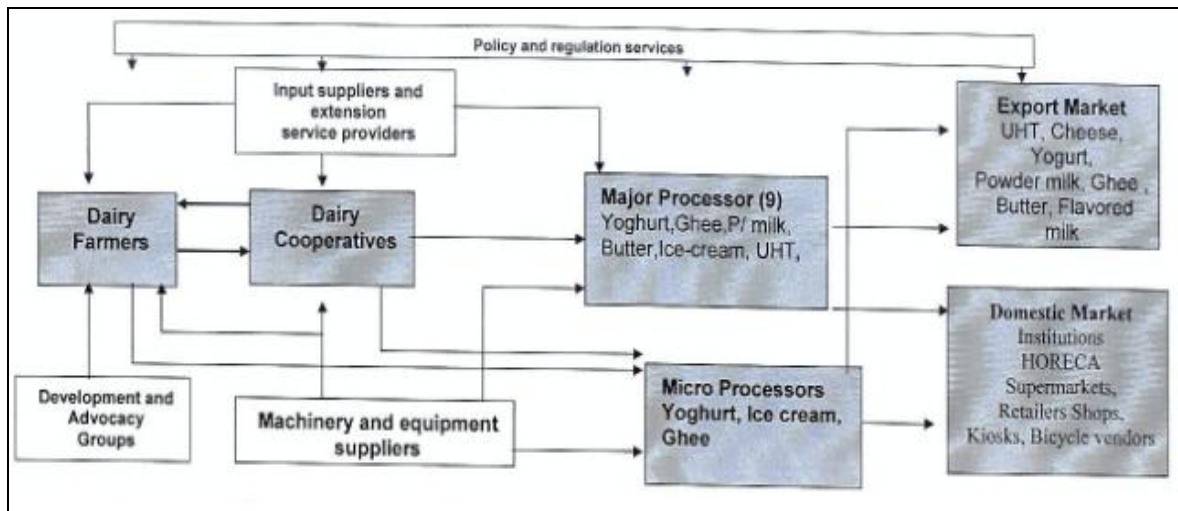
Policy and regulation services

Input suppliers and extension service providers

Dairy Farmers

Dairy Cooperatives

Major Processor (9)
Yoghurt,Ghee,P/ milk, Butter,Ice-cream, UHT,

Export Market
UHT, Cheese, Yogurt, Powder milk, Ghee , Butter, Flavored milk

Domestic Market
Institutions
HORECA
Supermarkets,
Retailers Shops,
Kiosks, Bicycle vendors

Micro Processors
Yoghurt, Ice cream, Ghee

Development and Advocacy Groups

Machinery and equipment suppliers